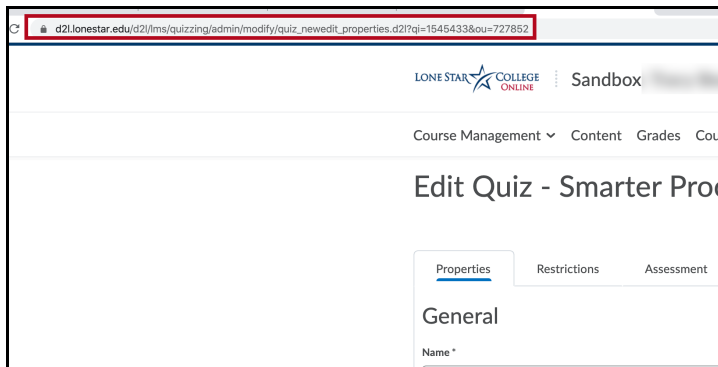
d2l.lonestar.edu/d2l/lms/quizzing/admin/modify/quiz_newedit_properties.d2l?qi=1545433&ou=727852

LONE STAR COLLEGE ONLINE

Sandbox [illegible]

Course Management Content Grades Co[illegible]

Edit Quiz - Smarter Pro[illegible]

Properties Restrictions Assessment

General

Name *